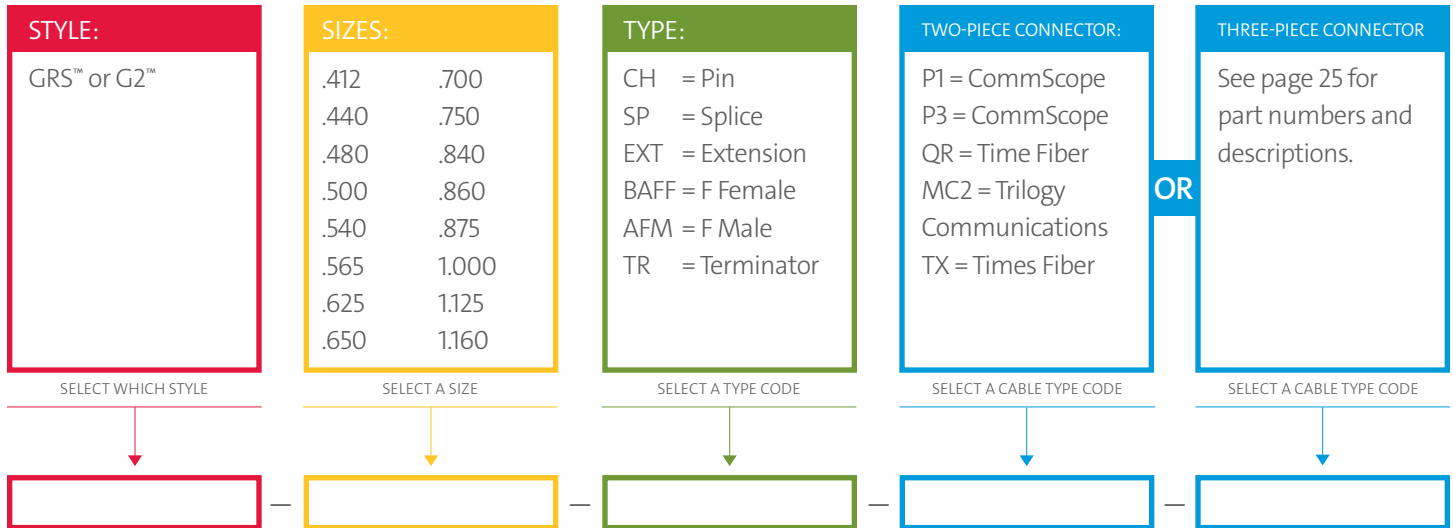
STYLE:

GRS™ or G2™

SELECT WHICH STYLE

SIZES:

| | |
|---|---|
| .412 | .700 |
| .440 | .750 |
| .480 | .840 |
| .500 | .860 |
| .540 | .875 |
| .565 | 1.000 |
| .625 | 1.125 |
| .650 | 1.160 |

SELECT A SIZE

TYPE:

CH = Pin
SP = Splice
EXT = Extension
BAFF = F Female
AFM = F Male
TR = Terminator

SELECT A TYPE CODE

TWO-PIECE CONNECTOR:

P1 = CommScope
P3 = CommScope
QR = Time Fiber
MC2 = Trilogy Communications
TX = Times Fiber

SELECT A CABLE TYPE CODE

OR

THREE-PIECE CONNECTOR

See page 25 for part numbers and descriptions.

SELECT A CABLE TYPE CODE

— — — —